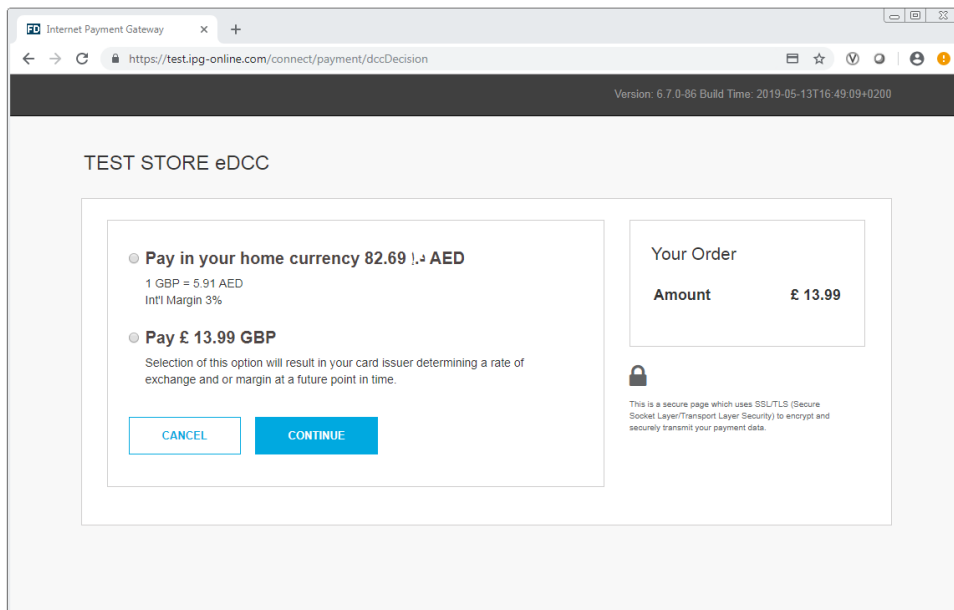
FD Internet Payment Gateway ×
+

https://test.ipg-online.com/connect/payment/dccDecision

Version: 6.7.0-86 Build Time: 2019-05-13T16:49:09+0200

TEST STORE eDCC

Pay in your home currency 82.69 د.إ AED
1 GBP = 5.91 AED
Int'l Margin 3%

Pay £ 13.99 GBP
Selection of this option will result in your card issuer determining a rate of exchange and or margin at a future point in time.

CANCEL
CONTINUE

Your Order
Amount £ 13.99

This is a secure page which uses SSL/TLS (Secure Socket Layer/Transport Layer Security) to encrypt and securely transmit your payment data.